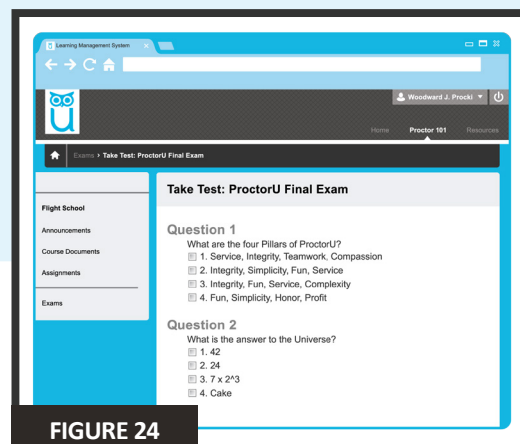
Learning Management System ×

Woodward J. Procki ▼

Home Proctor 101 Resources

Exams > Take Test: ProctorU Final Exam

Flight School

Announcements

Course Documents

Assignments

Exams

Take Test: ProctorU Final Exam

Question 1

What are the four Pillars of ProctorU?

1. Service, Integrity, Teamwork, Compassion

2. Integrity, Simplicity, Fun, Service

3. Integrity, Fun, Service, Complexity

4. Fun, Simplicity, Honor, Profit

Question 2

What is the answer to the Universe?

1. 42

2. 24

3. 7 x 2^3

4. Cake

FIGURE 24